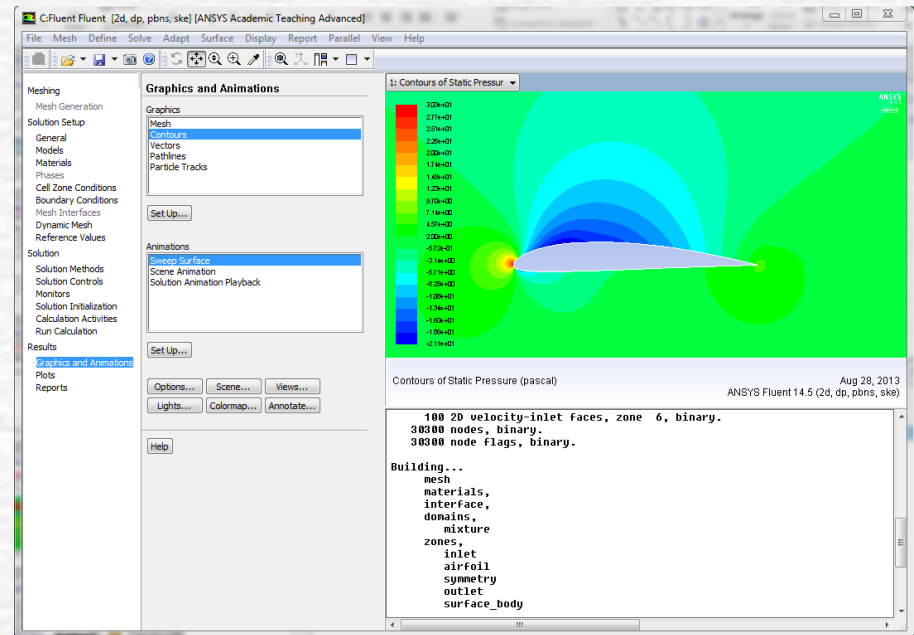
C:Fluent Fluent [2d, dp, pbns, ske] [ANSYS Academic Teaching Advanced]

File Mesh Define Solve Adapt Surface Display Report Parallel View Help

Meshing
Mesh Generation
Solution Setup
General
Models
Materials
Phases
Cell Zone Conditions
Boundary Conditions
Mesh Interfaces
Dynamic Mesh
Reference Values
Solution
Solution Methods
Solution Controls
Monitors
Solution Initialization
Calculation Activities
Run Calculation
Results
Graphics and Animations
Plots
Reports

Graphics and Animations

Graphics
Mesh
Contours
Vectors
Pathlines
Particle Tracks

Set Up...

Animations
Sweep Surface
Scene Animation
Solution Animation Playback

Set Up...

Options... Scene... Views...
Lights... Colormap... Annotate...

Help

1: Contours of Static Pressur

3.00e+01
2.77e+01
2.51e+01
2.26e+01
2.00e+01
1.74e+01
1.48e+01
1.23e+01
9.70e+00
7.14e+00
4.57e+00
2.00e+00
-5.72e-01
-3.14e+00
-5.71e+00
-8.28e+00
-1.09e+01
-1.34e+01
-1.60e+01
-1.86e+01
-2.11e+01

ANSYS

Contours of Static Pressure (pascal)
Aug 28, 2013
ANSYS Fluent 14.5 (2d, dp, pbns, ske)

100 2D velocity-inlet faces, zone 6, binary.
30300 nodes, binary.
30300 node flags, binary.

Building...
mesh
materials,
interface,
domains,
mixture
zones,
inlet
airfoil
symmetry
outlet
surface_body